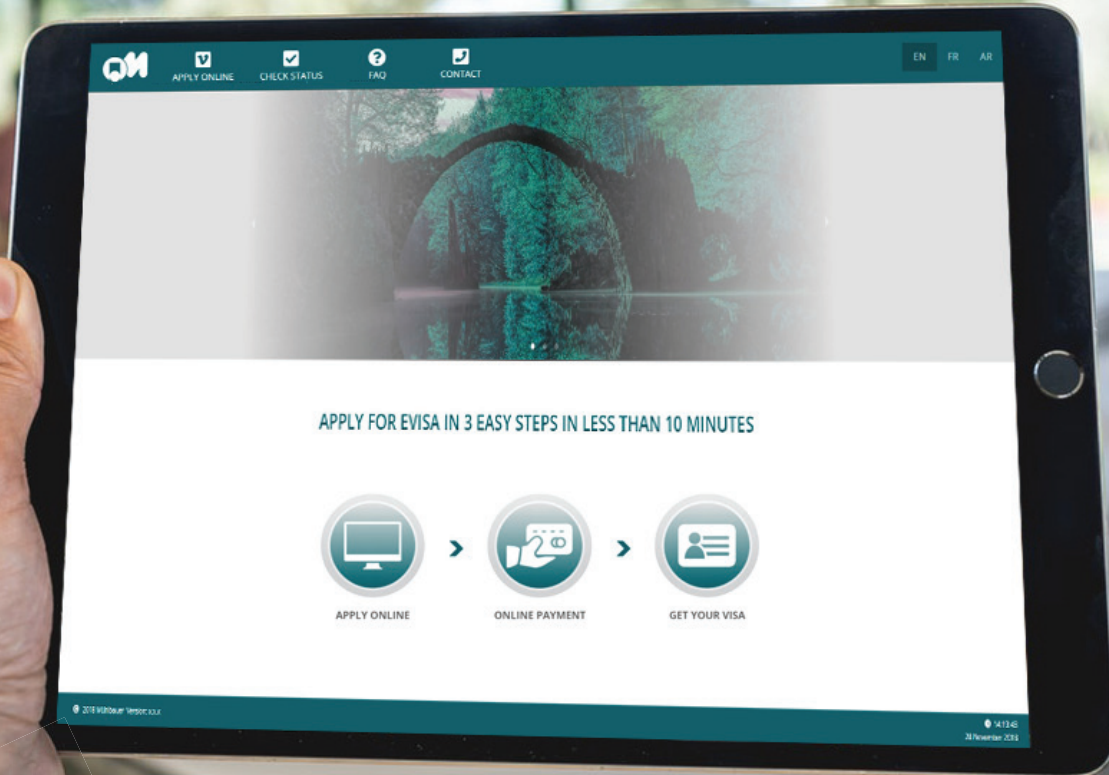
APPLY ONLINE CHECK STATUS FAQ CONTACT

EN FR AR

APPLY FOR EVISA IN 3 EASY STEPS IN LESS THAN 10 MINUTES

APPLY ONLINE

ONLINE PAYMENT

GET YOUR VISA

© 2018 Mühlbauer Version: x.x.x

14:13:45
28 November 2018